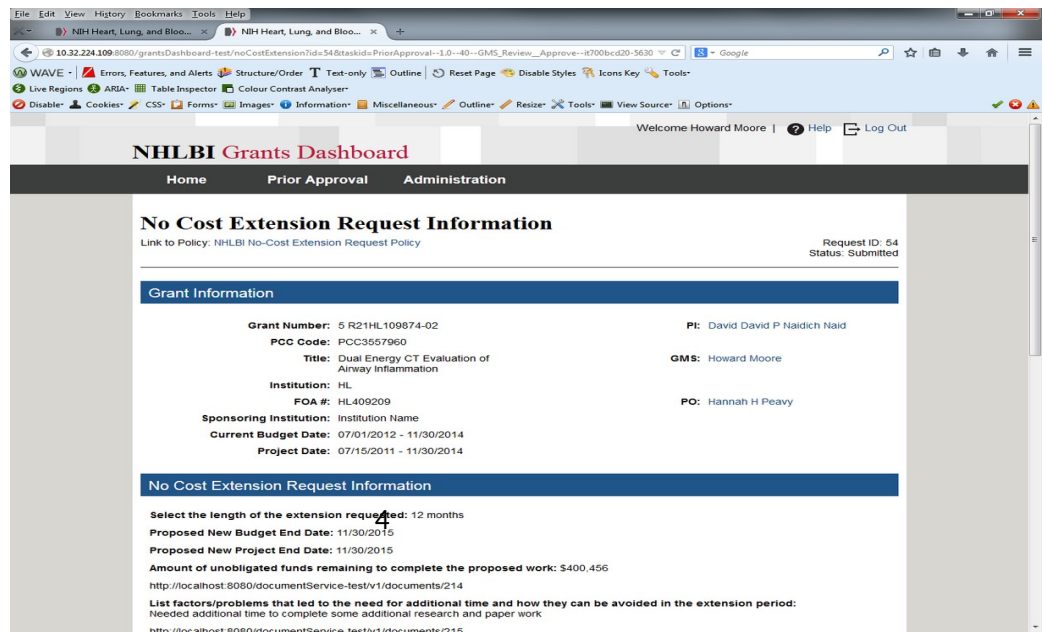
File Edit View History Bookmarks Tools Help

NIH Heart, Lung, and Bloo... × NIH Heart, Lung, and Bloo... × +

10.32.224.109:8080/grantsDashboard-test/noCostExtension?id=54&taskid=PriorApproval--1.0--40--GMS_Review__Approve--it700bcd20-5630 Google

WAVE · Errors, Features, and Alerts Structure/Order Text-only Outline Reset Page Disable Styles Icons Key Tools·

Live Regions ARIA· Table Inspector Colour Contrast Analyser·

Disable· Cookies· CSS· Forms· Images· Information· Miscellaneous· Outline· Resize· Tools· View Source· Options·

Welcome Howard Moore | Help Log Out

NHLBI Grants Dashboard

Home Prior Approval Administration

No Cost Extension Request Information

Link to Policy: NHLBI No-Cost Extension Request Policy

Request ID: 54
Status: Submitted

Grant Information

Grant Number: 5 R21HL109874-02
PCC Code: PCC3557960
Title: Dual Energy CT Evaluation of Airway Inflammation
Institution: HL
FOA #: HL409209
Sponsoring Institution: Institution Name
Current Budget Date: 07/01/2012 - 11/30/2014
Project Date: 07/15/2011 - 11/30/2014

PI: David David P Naidich Naid
GMS: Howard Moore
PO: Hannah H Peavy

No Cost Extension Request Information

Select the length of the extension requested: 12 months

4

Proposed New Budget End Date: 11/30/2015

Proposed New Project End Date: 11/30/2015

Amount of unobligated funds remaining to complete the proposed work: $400,456

http://localhost:8080/documentService-test/v1/documents/214

List factors/problems that led to the need for additional time and how they can be avoided in the extension period:
Needed additional time to complete some additional research and paper work

http://localhost:8080/documentService-test/v1/documents/215